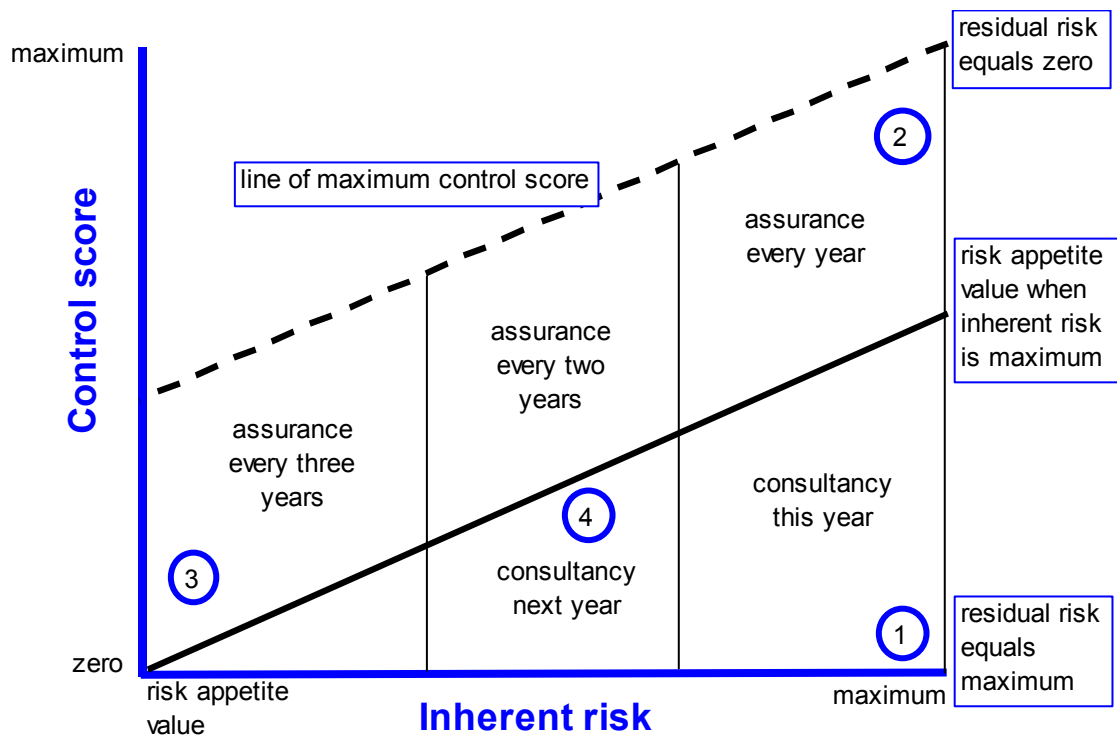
maximum

residual risk equals zero

2

line of maximum control score

assurance every year

risk appetite value when inherent risk is maximum

Control score

assurance every two years

assurance every three years

consultancy this year

4

3

consultancy next year

residual risk equals maximum

1

zero

risk appetite value

Inherent risk

maximum